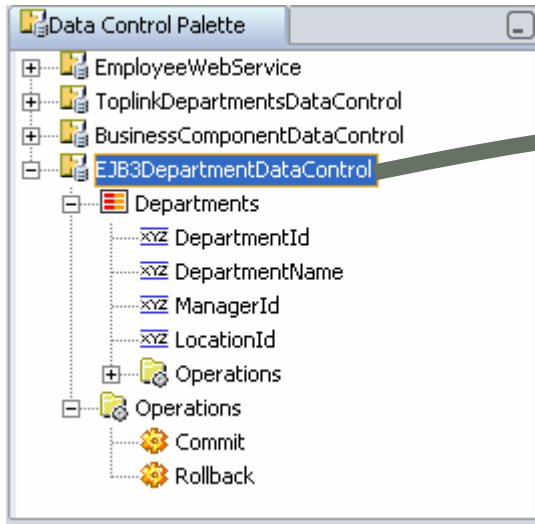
Data Control Palette

EmployeeWebService
ToplinkDepartmentsDataControl
BusinessComponentDataControl
EJB3DepartmentDataControl
Departments
XYZ DepartmentId
XYZ DepartmentName
XYZ ManagerId
XYZ LocationId
Operations
Operations
Commit
Rollback